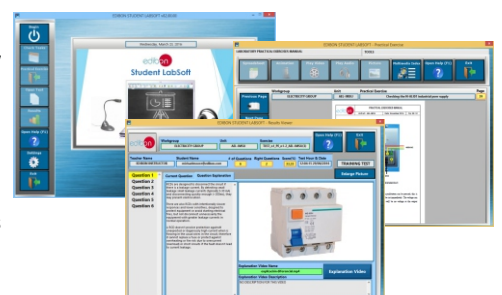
EDIBON STUDENT LABSOFT (ADMIN)
Wednesday, March 23, 2016
edibon
Student LabSoft
Results
EDIBON STUDENT LABSOFT - Practical Exercise
Multimedia Center
Open Help (F1)
Exit
Workgroup
Unit
Practice Exercise
Previous Page
EDIBON STUDENT LABSOFT - Results Viewer
edibon
Workgroup
Unit
Exercise
Open Help (F1)
Exit
Teacher Name
Student Name
# of Questions
Right Questions
Score(%)
Test Hour & Date
Training TEST
Question 1
Question 2
Question 3
Question 4
Question 5
Question 6
Question 7
Current Question
Question Explanation
Enlarge Picture
Explanation Video Name
Explanation Video
Explanation Video Description